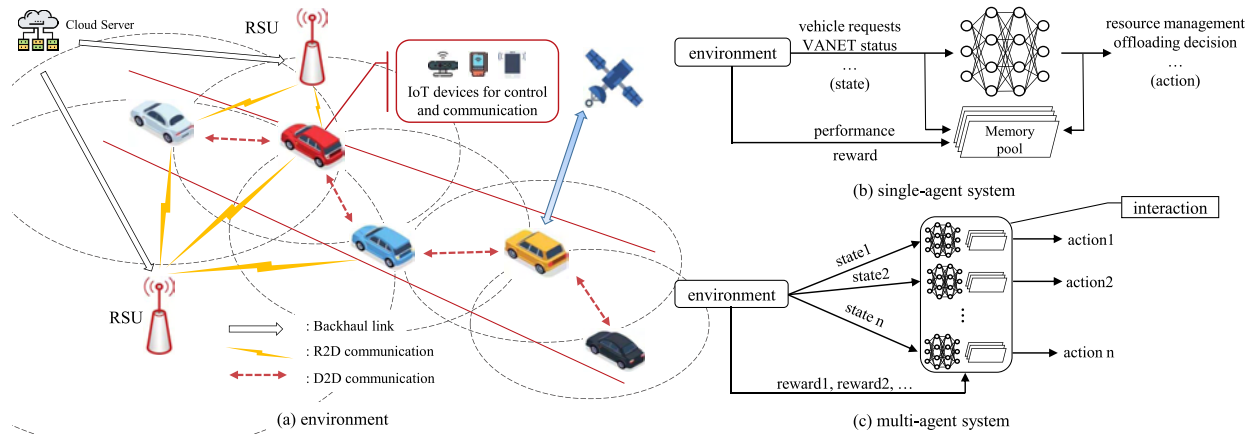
Cloud Server

RSU

IoT devices for control and communication

RSU

: Backhaul link

: R2D communication

: D2D communication

(a) environment

environment

vehicle requests
VANET status
…
(state)

resource management
offloading decision
…
(action)

Memory pool

performance

reward

(b) single-agent system

interaction

environment

state1

state2

state n

action1

action2

action n

reward1, reward2, …

(c) multi-agent system